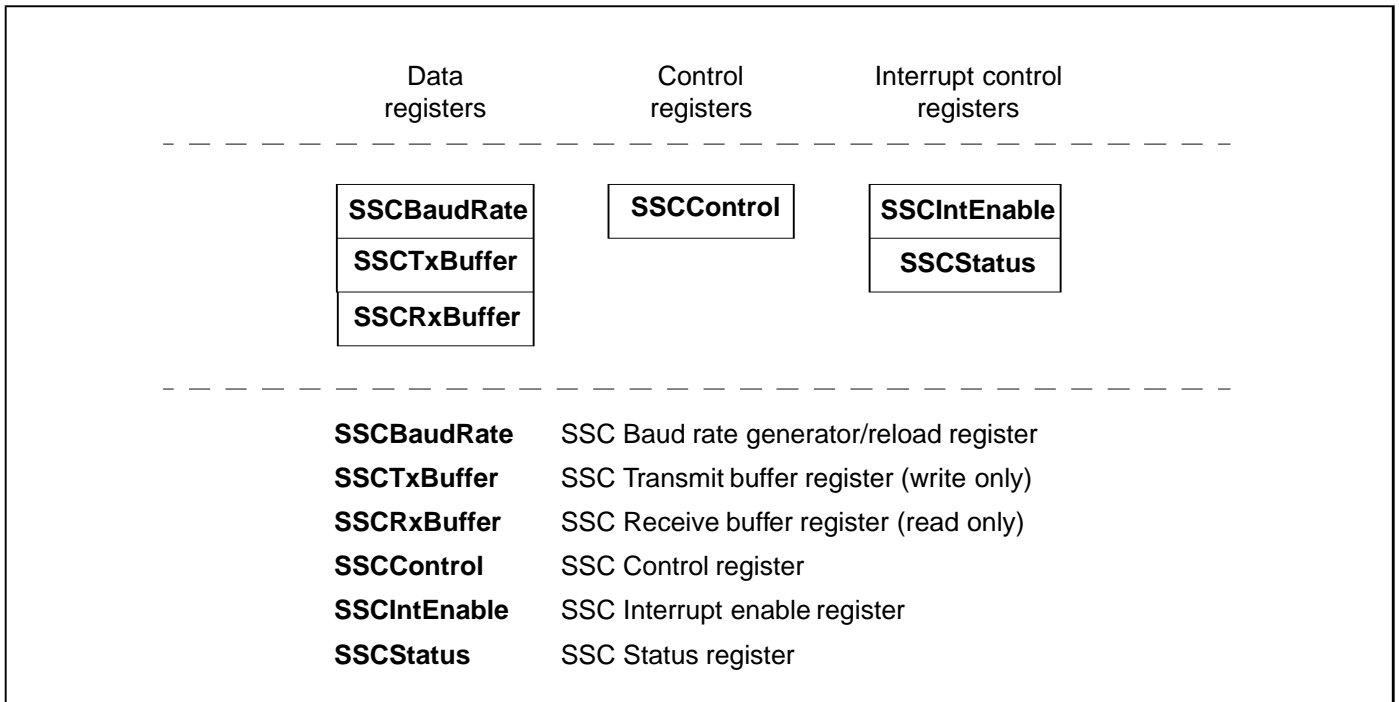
Data registers

Control registers

Interrupt control registers

SSCBaudRate
SSCTxBuffer
SSCRxBuffer

SSCControl

SSCIntEnable
SSCStatus

| | |
|---|---|
| **SSCBaudRate** | SSC Baud rate generator/reload register |
| **SSCTxBuffer** | SSC Transmit buffer register (write only) |
| **SSCRxBuffer** | SSC Receive buffer register (read only) |
| **SSCControl** | SSC Control register |
| **SSCIntEnable** | SSC Interrupt enable register |
| **SSCStatus** | SSC Status register |